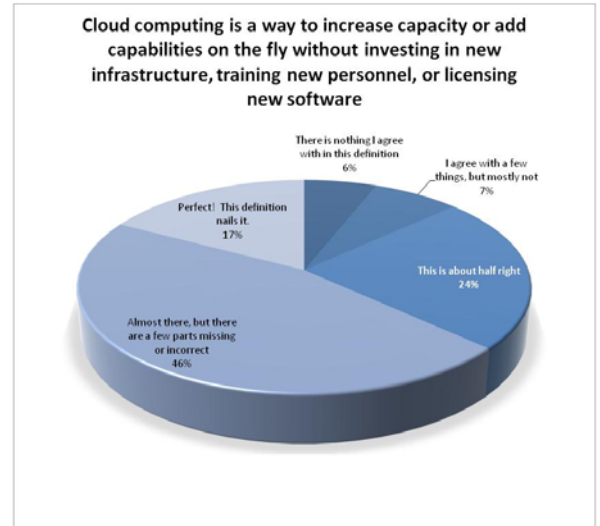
Cloud computing is a way to increase capacity or add capabilities on the fly without investing in new infrastructure, training new personnel, or licensing new software

There is nothing I agree with in this definition
6%

I agree with a few things, but mostly not
7%

This is about half right
24%

Almost there, but there are a few parts missing or incorrect
46%

Perfect! This definition nails it.
17%